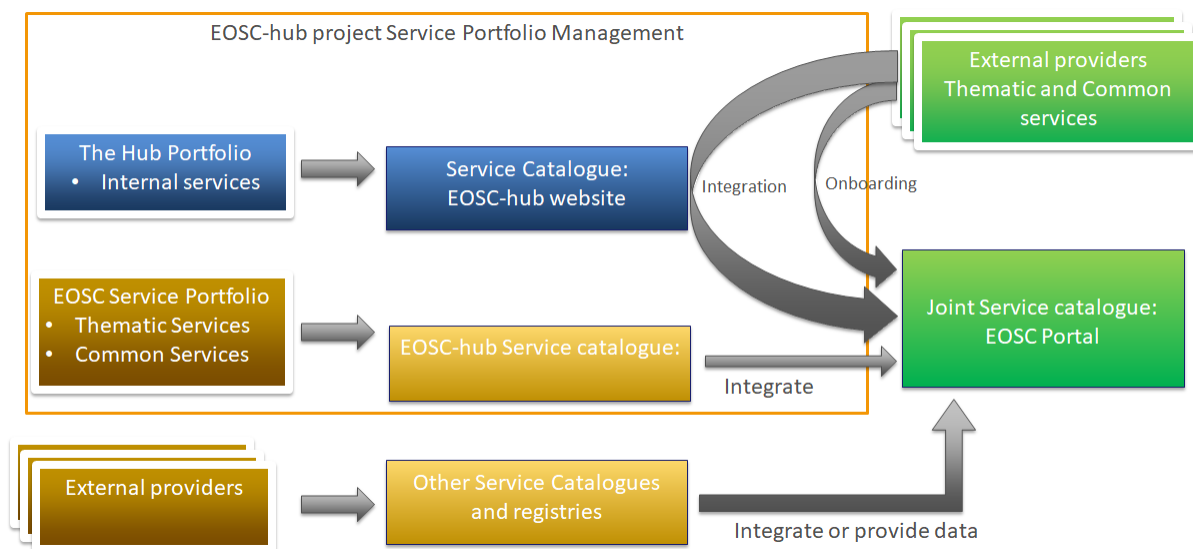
EOSC-hub project Service Portfolio Management

External providers
Thematic and Common services

The Hub Portfolio
• Internal services

Service Catalogue:
EOSC-hub website

Integration

Onboarding

EOSC Service Portfolio
• Thematic Services
• Common Services

EOSC-hub Service catalogue:

Integrate

Joint Service catalogue:
EOSC Portal

External providers

Other Service Catalogues and registries

Integrate or provide data